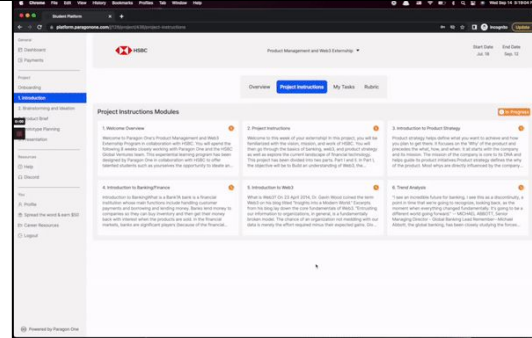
Chrome File Edit View History Bookmarks Profiles Tab Window Help

Student Platform

platform.paragonone.com/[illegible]/project-instructions

Incognito Update

General
Dashboard
Payments

Project
Onboarding
1. Introduction
2. Brainstorming and Ideation
3. Product Brief
4. Prototype Planning
5. Presentation

Resources
Help
Discord

You
Profile
Spread the word & earn $50
Career Resources
Logout

Powered by Paragon One

HSBC

Product Management and Web3 Externship

Start Date Jul 18
End Date Sep 12

Overview
Project Instructions
My Tasks
Rubric

Project Instructions Modules

In Progress

1. Welcome Overview
Welcome to Paragon One's Product Management and Web3 Externship Program in collaboration with HSBC. You are part of HSBC's Web3 cohort working with Paragon One and the HSBC Global Ventures team. This experiential learning program has been designed by Paragon One in collaboration with HSBC to offer talented students such as yourselves the opportunity to obtain an...

2. Project Instructions
Welcome to the week of your externship! In this project, you will be familiarized with the vision, mission, and work of HSBC. You will then go through the basics of banking, web3, and product strategy as well as explore the current landscape of financial technology. This project has been divided into two parts: Part I and II. In Part I, the objective will be to build an understanding of Web3; the...

3. Introduction to Product Strategy
Product strategy helps define what you want to achieve and how you plan to get there. It focuses on the "Why" of the product and precedes the what, how, and when. It all starts with the company and its mission. The mission of the company is core to its DNA and helps guide its product initiatives.Product strategy defines the why of the product. Most whys are directly influenced by the company...

4. Introduction to Banking/Finance
Introduction to BankingWhat is a Bank?A bank is a financial institution whose main functions include handling customer payments and borrowing and lending money. Banks lend money to companies so they can buy machinery and then get their money back with interest when the products are sold. In the financial markets, banks are significant players because of the financial...

5. Introduction to Web3
What is Web3? On 22 April 2014, Dr. Gavin Wood coined the term Web3 on his blog titled "Insights into a Modern World." Excerpts from his blog lay down the core fundamentals of Web3: "Entrusting our information to organizations, in general, is a fundamentally broken model. The chance of an organization not meddling with our data is merely the effort required minus their expected gains. Gi...

6. Trend Analysis
"I see an incredible future for banking. I see this as a discontinuum, a point in time that we're going to recognize, looking back, as the moment when everything changed fundamentally. It's going to be a different world going forward." -- MICHAEL ABBOTT, Senior Managing Director - Global Banking Lead Remember: -Michael Abbott, the global banking, has been closely studying the forces...